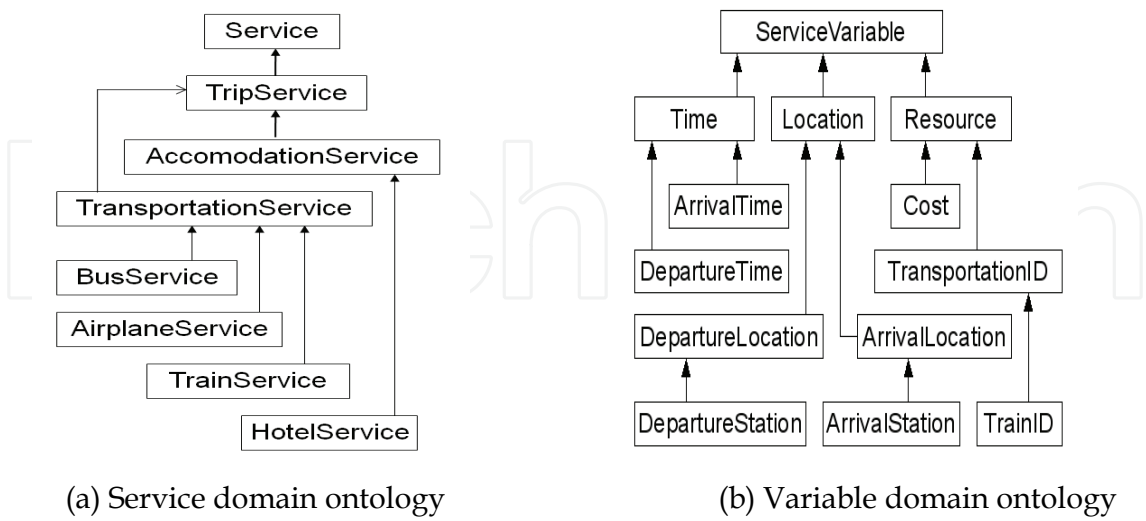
Service

TripService

AccomodationService

TransportationService

BusService

AirplaneService

TrainService

HotelService

(a) Service domain ontology

ServiceVariable

Time

Location

Resource

ArrivalTime

Cost

DepartureTime

TransportationID

DepartureLocation

ArrivalLocation

DepartureStation

ArrivalStation

TrainID

(b) Variable domain ontology